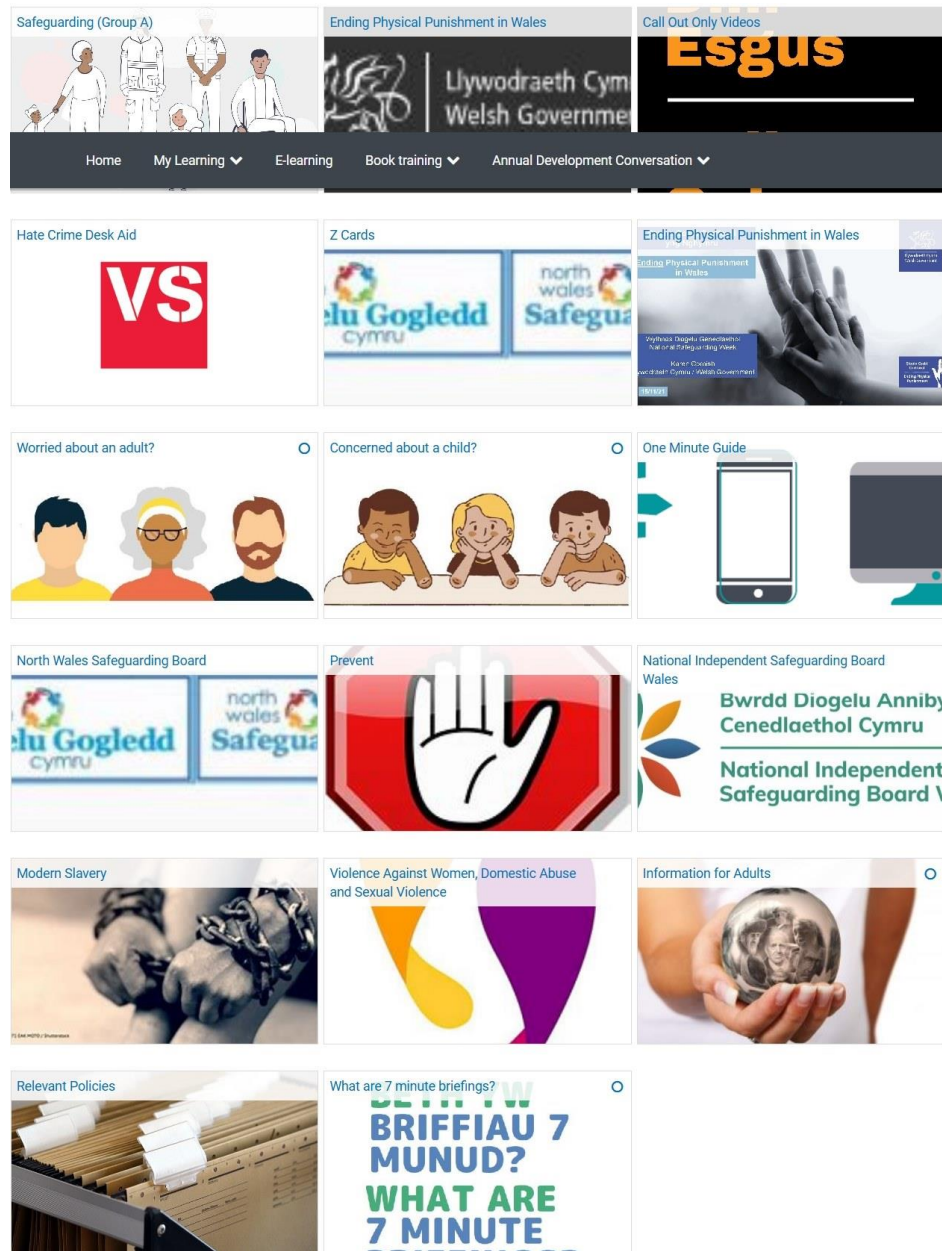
Safeguarding (Group A)

Ending Physical Punishment in Wales

Llywodraeth Cym
Welsh Governme

Call Out Only Videos

Esgus

Home My Learning E-learning Book training Annual Development Conversation

Hate Crime Desk Aid

VS

Z Cards

elu Gogledd cymru

north wales Safegua

Ending Physical Punishment in Wales

Ending Physical Punishment in Wales

Wythnos Diogelu Genedlaethol National Safeguarding Week

Worried about an adult?

Concerned about a child?

One Minute Guide

North Wales Safeguarding Board

elu Gogledd cymru

north wales Safegua

Prevent

National Independent Safeguarding Board Wales

Bwrdd Diogelu Anniby Cenedlaethol Cymru

National Independent Safeguarding Board W

Modern Slavery

Violence Against Women, Domestic Abuse and Sexual Violence

Information for Adults

Relevant Policies

What are 7 minute briefings?

BRIFFIAU 7 MUNUD?

WHAT ARE 7 MINUTE